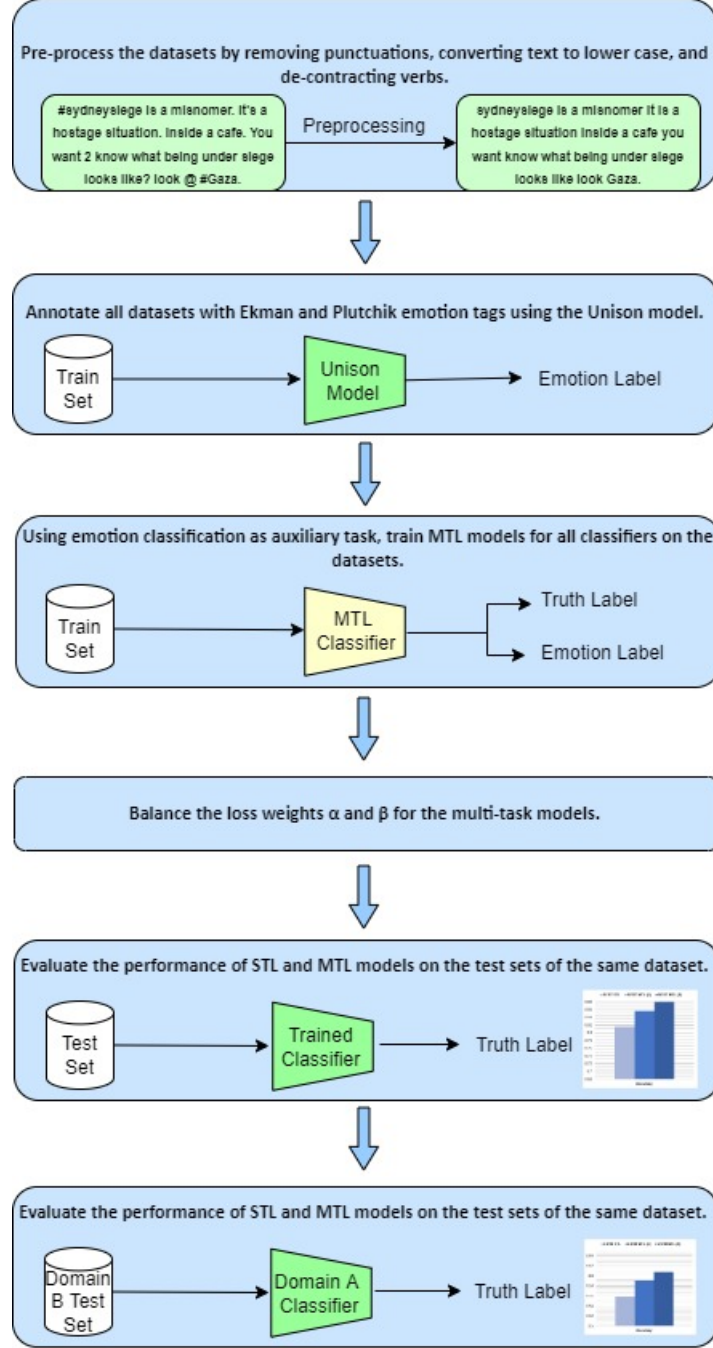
Pre-process the datasets by removing punctuations, converting text to lower case, and de-contracting verbs.

#sydneysiege is a misnomer. It's a hostage situation. Inside a cafe. You want 2 know what being under siege looks like? look @ #Gaza.

Preprocessing

sydneysiege is a misnomer it is a hostage situation inside a cafe you want know what being under siege looks like look Gaza.

Annotate all datasets with Ekman and Plutchik emotion tags using the Unison model.

Train Set

Unison Model

Emotion Label

Using emotion classification as auxiliary task, train MTL models for all classifiers on the datasets.

Train Set

MTL Classifier

Truth Label

Emotion Label

Balance the loss weights α and β for the multi-task models.

Evaluate the performance of STL and MTL models on the test sets of the same dataset.

Test Set

Trained Classifier

Truth Label

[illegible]

Evaluate the performance of STL and MTL models on the test sets of the same dataset.

Domain B Test Set

Domain A Classifier

Truth Label

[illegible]